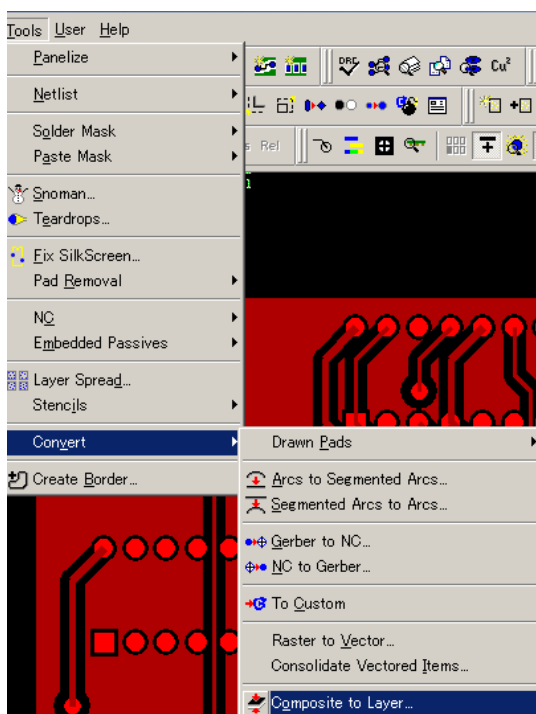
Tools User Help

Panelize
Netlist
Solder Mask
Paste Mask
Snoman...
Teardrops...
Fix SilkScreen...
Pad Removal
NC
Embedded Passives
Layer Spread...
Stencils
Convert
Create Border...

Rel

Drawn Pads
Arcs to Segmented Arcs...
Segmented Arcs to Arcs...
Gerber to NC...
NC to Gerber...
To Custom
Raster to Vector...
Consolidate Vectored Items...
Composite to Layer...